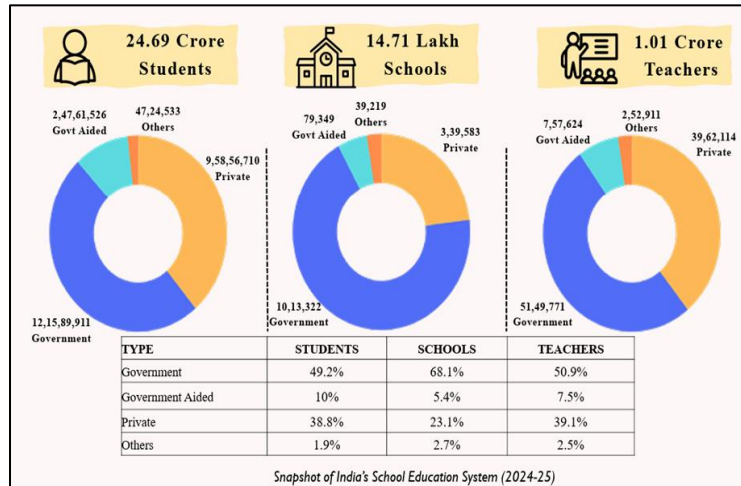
24.69 Crore Students

14.71 Lakh Schools

1.01 Crore Teachers

2,47,61,526 Govt Aided

47,24,533 Others

9,58,56,710 Private

12,15,89,911 Government

79,349 Govt Aided

39,219 Others

3,39,583 Private

10,13,322 Government

7,57,624 Govt Aided

2,52,911 Others

39,62,114 Private

51,49,771 Government

| TYPE | STUDENTS | SCHOOLS | TEACHERS |
|---|---|---|---|
| Government | 49.2% | 68.1% | 50.9% |
| Government Aided | 10% | 5.4% | 7.5% |
| Private | 38.8% | 23.1% | 39.1% |
| Others | 1.9% | 2.7% | 2.5% |

Snapshot of India's School Education System (2024-25)